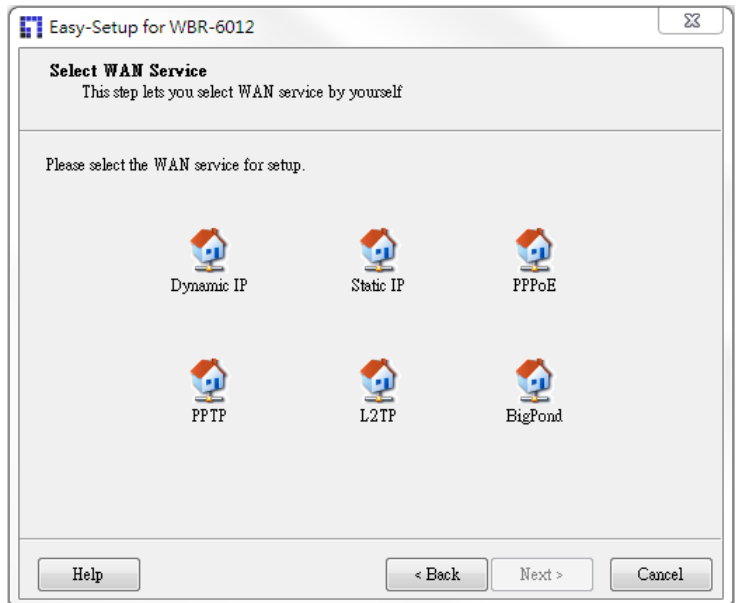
Easy-Setup for WBR-6012

Select WAN Service
This step lets you select WAN service by yourself

Please select the WAN service for setup.

Dynamic IP
Static IP
PPPoE

PPTP
L2TP
BigPond

Help
< Back
Next >
Cancel